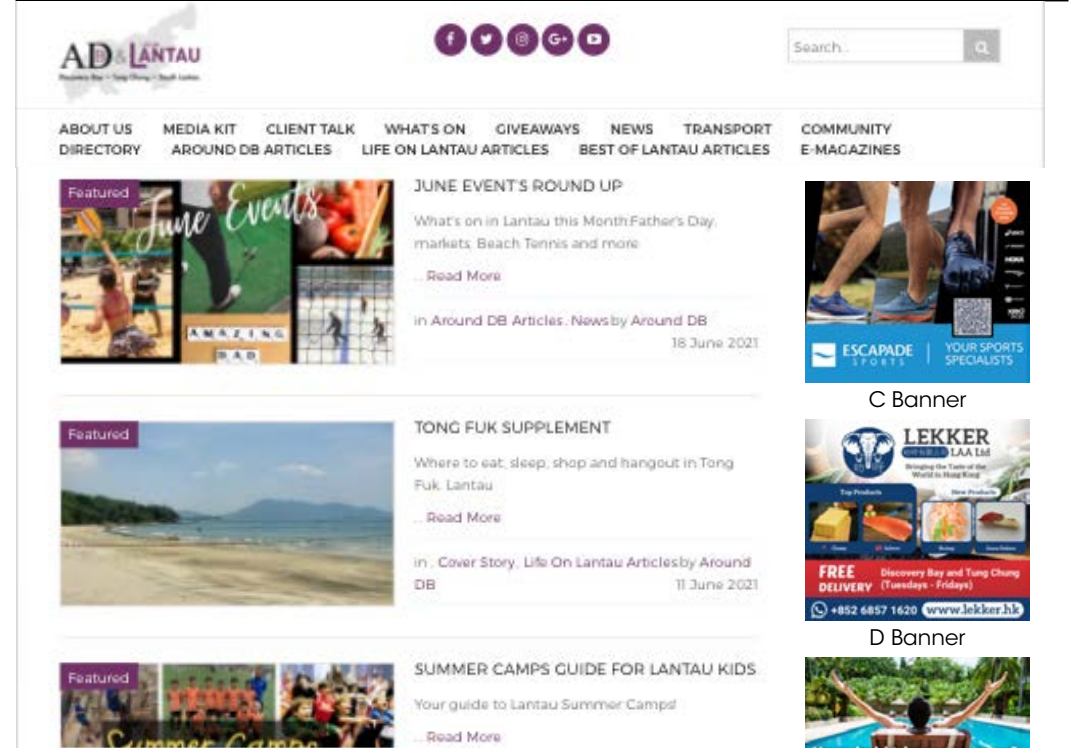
AD&LANTAU
Discovery Bay • Tung Chung • South Lantau

Search...

ABOUT US MEDIA KIT CLIENT TALK WHAT'S ON GIVEAWAYS NEWS TRANSPORT COMMUNITY DIRECTORY AROUND DB ARTICLES LIFE ON LANTAU ARTICLES BEST OF LANTAU ARTICLES E-MAGAZINES

Featured
June Events
AMAZING DAD

JUNE EVENT'S ROUND UP

What's on in Lantau this Month:Father's Day, markets, Beach Tennis and more

... Read More

in Around DB Articles, News by Around DB
18 June 2021

Featured

TONG FUK SUPPLEMENT

Where to eat, sleep, shop and hangout in Tong Fuk, Lantau

... Read More

in , Cover Story, Life On Lantau Articles by Around DB
11 June 2021

Featured
Summer Camps

SUMMER CAMPS GUIDE FOR LANTAU KIDS

Your guide to Lantau Summer Camps!

... Read More

ESCAPADE SPORTS | YOUR SPORTS SPECIALISTS

C Banner

LEKKER LAA Ltd
Bringing the Taste of the World to Hong Kong
Top Products
New Products
FREE DELIVERY Discovery Bay and Tung Chung (Tuesdays - Fridays)
+852 6857 1620 www.lekker.hk

D Banner